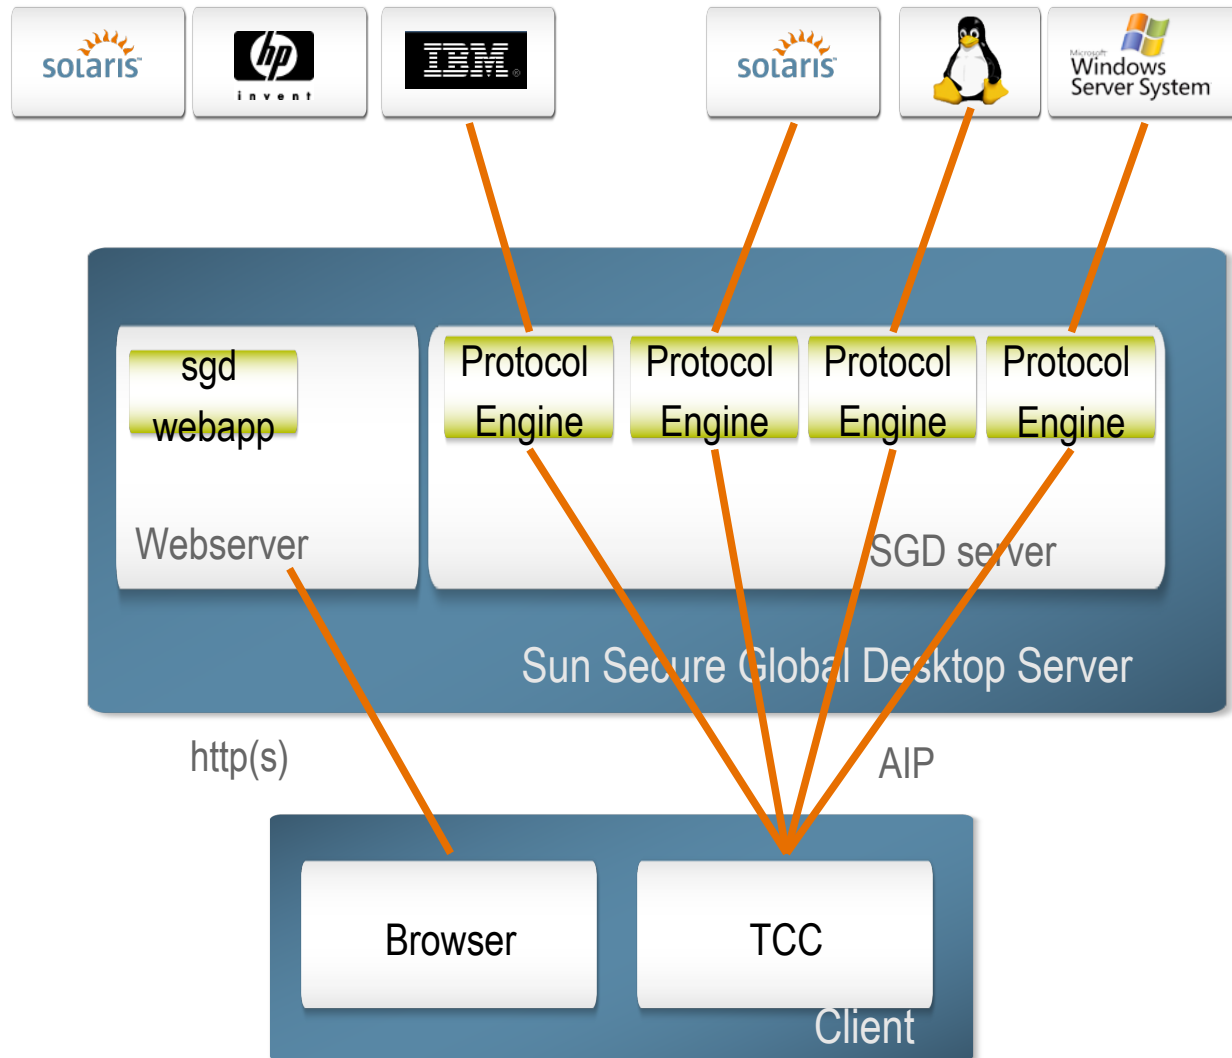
solaris

hp invent

IBM

solaris

Microsoft Windows Server System

sgd webapp

Webserver

Protocol Engine

Protocol Engine

Protocol Engine

Protocol Engine

SGD server

Sun Secure Global Desktop Server

http(s)

AIP

Browser

TCC

Client